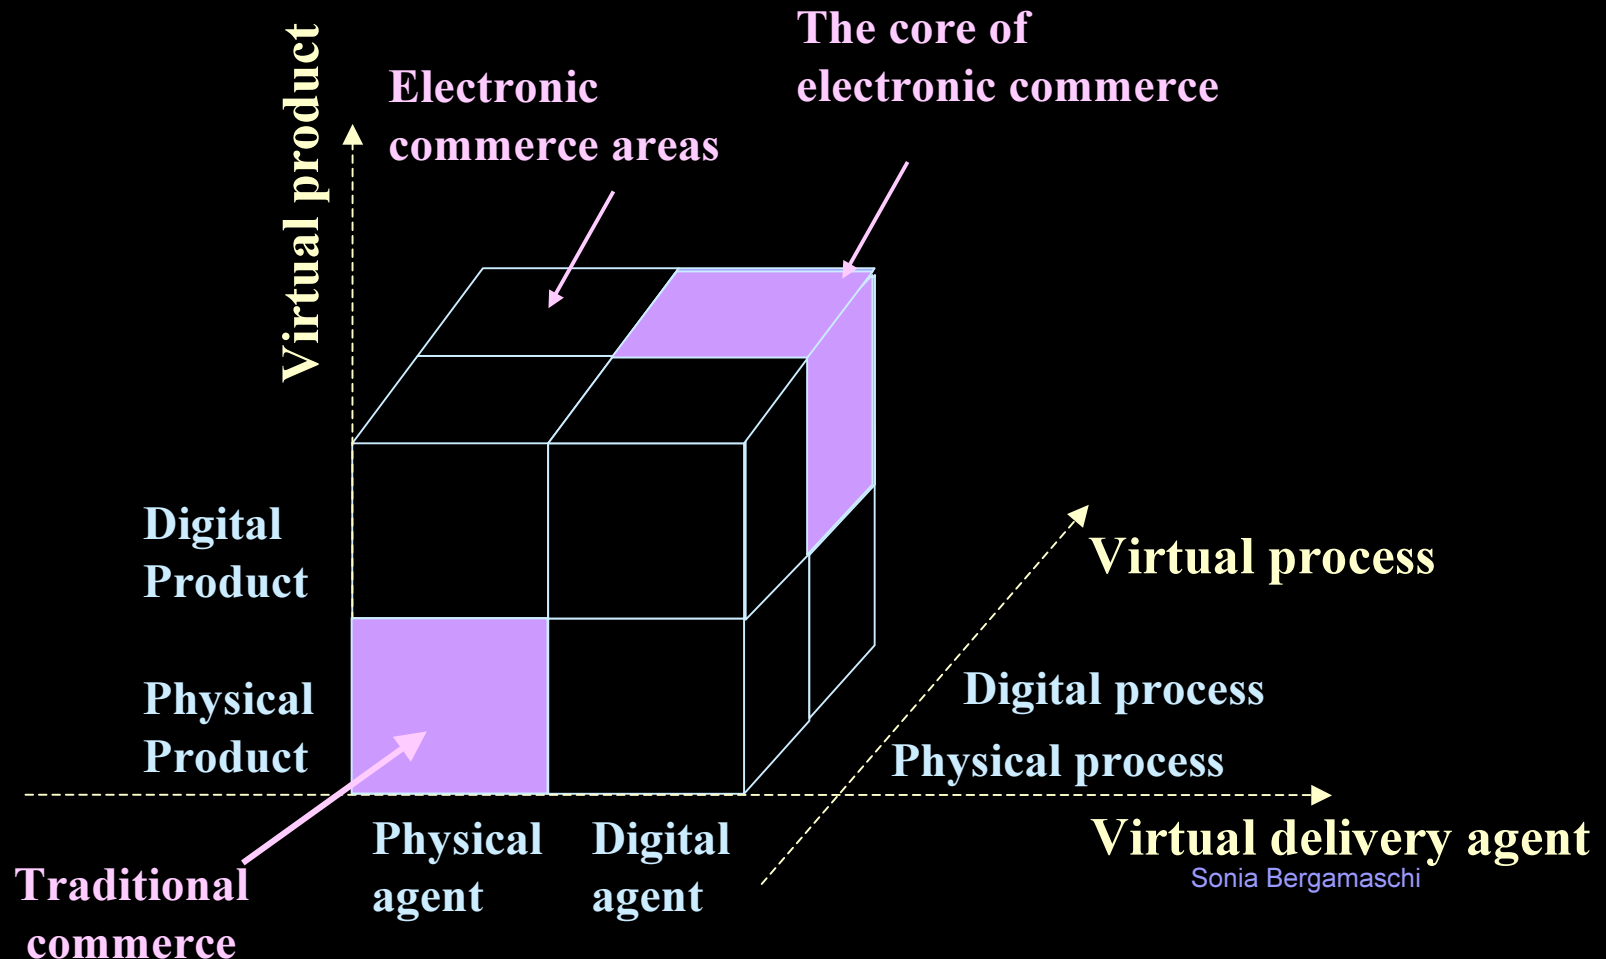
Virtual product

Electronic commerce areas

The core of electronic commerce

Digital Product

Physical Product

Virtual process

Digital process

Physical process

Physical agent

Digital agent

Virtual delivery agent

Sonia Bergamaschi

Traditional commerce